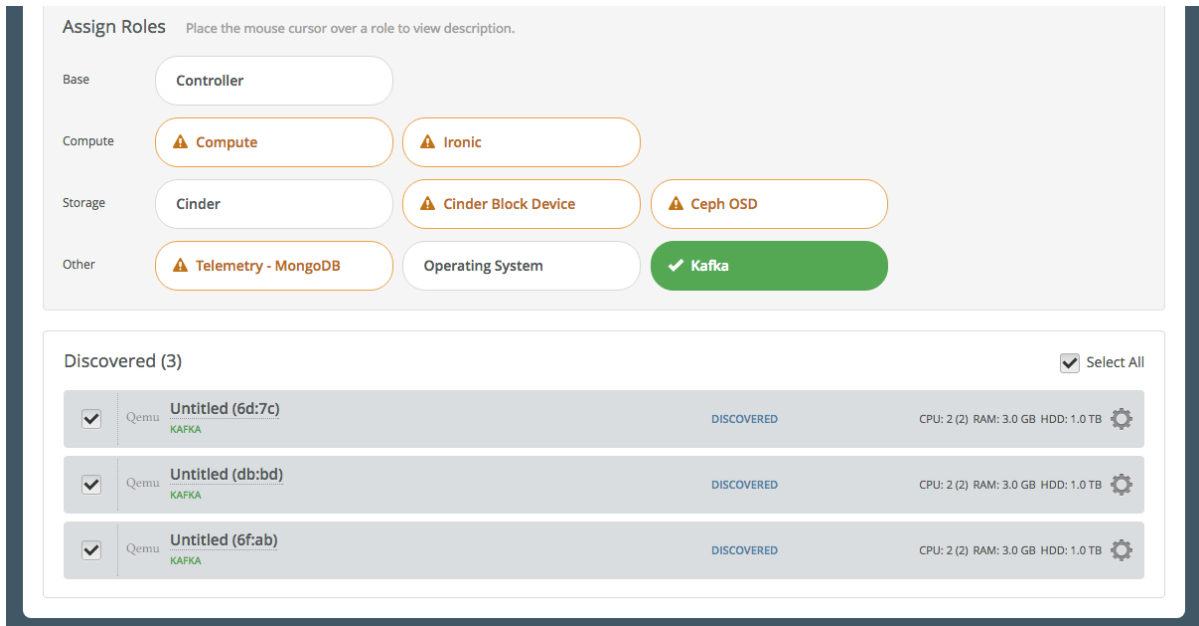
Assign Roles Place the mouse cursor over a role to view description.

Base
Controller

Compute
Compute
Ironic

Storage
Cinder
Cinder Block Device
Ceph OSD

Other
Telemetry - MongoDB
Operating System
Kafka

Discovered (3)
Select All

Qemu Untitled (6d:7c)
KAFKA
DISCOVERED
CPU: 2 (2) RAM: 3.0 GB HDD: 1.0 TB

Qemu Untitled (db:bd)
KAFKA
DISCOVERED
CPU: 2 (2) RAM: 3.0 GB HDD: 1.0 TB

Qemu Untitled (6f:ab)
KAFKA
DISCOVERED
CPU: 2 (2) RAM: 3.0 GB HDD: 1.0 TB